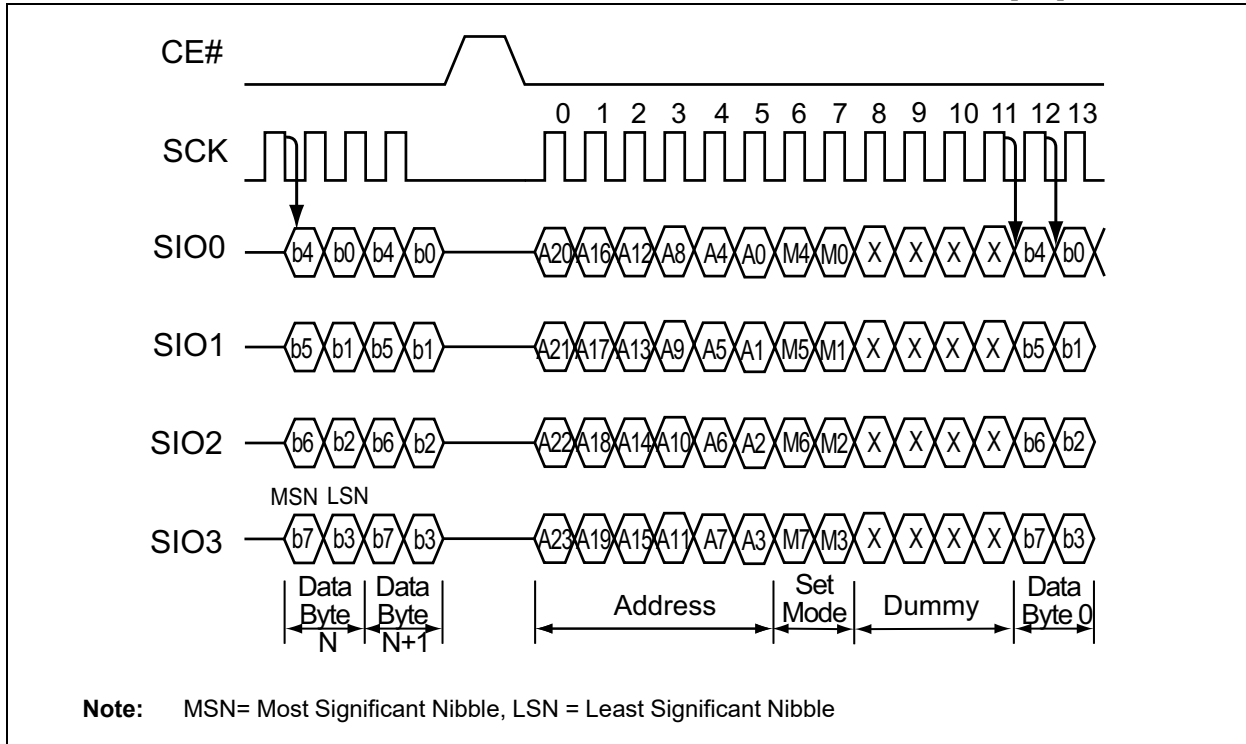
CE#

0 1 2 3 4 5 6 7 8 9 10 11 12 13

SCK

SIO0 b4 b0 b4 b0 A20 A16 A12 A8 A4 A0 M4 M0 X X X X b4 b0

SIO1 b5 b1 b5 b1 A21 A17 A13 A9 A5 A1 M5 M1 X X X X b5 b1

SIO2 b6 b2 b6 b2 A22 A18 A14 A10 A6 A2 M6 M2 X X X X b6 b2

MSN LSN

SIO3 b7 b3 b7 b3 A23 A19 A15 A11 A7 A3 M7 M3 X X X X b7 b3

Data Byte N

Data Byte N+1

Address

Set Mode

Dummy

Data Byte 0

**Note:** MSN= Most Significant Nibble, LSN = Least Significant Nibble